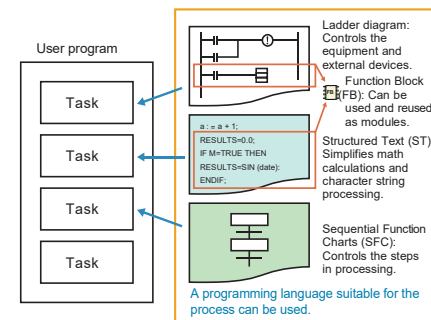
User program

Task

Task

Task

Task

Ladder diagram: Controls the equipment and external devices.

FB

Function Block (FB): Can be used and reused as modules.

a : = a + 1;
RESULTS=0.0;
IF M=TRUE THEN
RESULTS=SIN (date);
ENDIF;

Structured Text (ST): Simplifies math calculations and character string processing.

Sequential Function Charts (SFC): Controls the steps in processing.

A programming language suitable for the process can be used.